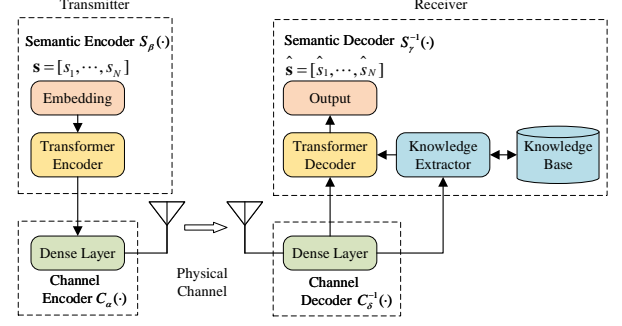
Transmitter

Semantic Encoder $S_{\beta}(\cdot)$

$\mathbf{s}=[s_1,\cdots,s_N]$

Embedding

Transformer Encoder

Dense Layer

Channel Encoder $C_{\alpha}(\cdot)$

Physical Channel

Receiver

Semantic Decoder $S_{\gamma}^{-1}(\cdot)$

$\hat{\mathbf{s}}=[\hat{s}_1,\cdots,\hat{s}_N]$

Output

Transformer Decoder

Knowledge Extractor

Knowledge Base

Dense Layer

Channel Decoder $C_{\delta}^{-1}(\cdot)$